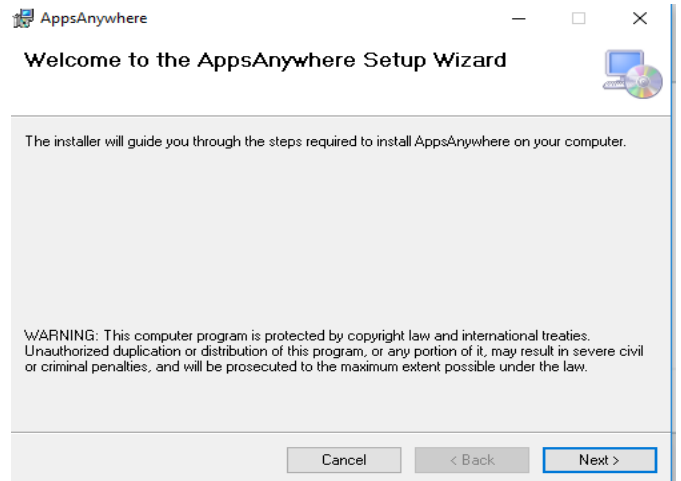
AppsAnywhere

Welcome to the AppsAnywhere Setup Wizard

The installer will guide you through the steps required to install AppsAnywhere on your computer.

WARNING: This computer program is protected by copyright law and international treaties. Unauthorized duplication or distribution of this program, or any portion of it, may result in severe civil or criminal penalties, and will be prosecuted to the maximum extent possible under the law.

Cancel
< Back
Next >